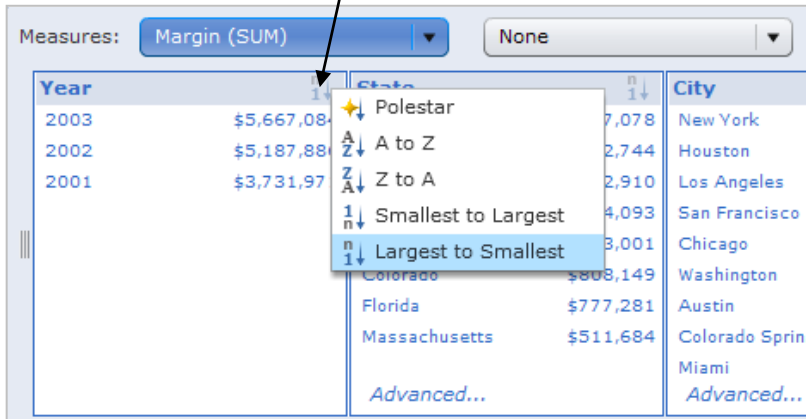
Measures: Margin (SUM) None

Year
2003 $5,667,084
2002 $5,187,88
2001 $3,731,97

Polestar
A to Z
Z to A
Smallest to Largest
Largest to Smallest

State
7,078
2,744
2,910
4,093
3,001
Colorado $808,149
Florida $777,281
Massachusetts $511,684
Advanced...

City
New York
Houston
Los Angeles
San Francisco
Chicago
Washington
Austin
Colorado Sprin
Miami
Advanced...